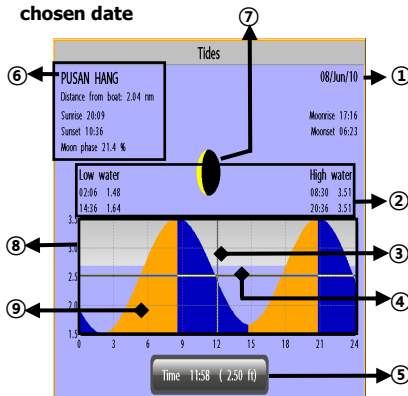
chosen date

Tides

⑥ PUSAN HANG
Distance from boat: 2.04 nm
Sunrise 20:09
Sunset 10:36
Moon phase 21.4 %

⑦

08/Jun/10 ①

Moonrise 17:16
Moonset 06:23

Low water
02:06 1.48
14:36 1.64

High water
08:30 3.51
20:36 3.51 ②

⑧ 3.5
3.0
2.5
2.0
1.5
⑨

③
④

0 3 6 9 12 15 18 21 24

Time 11:58 ( 2.50 ft) ⑤